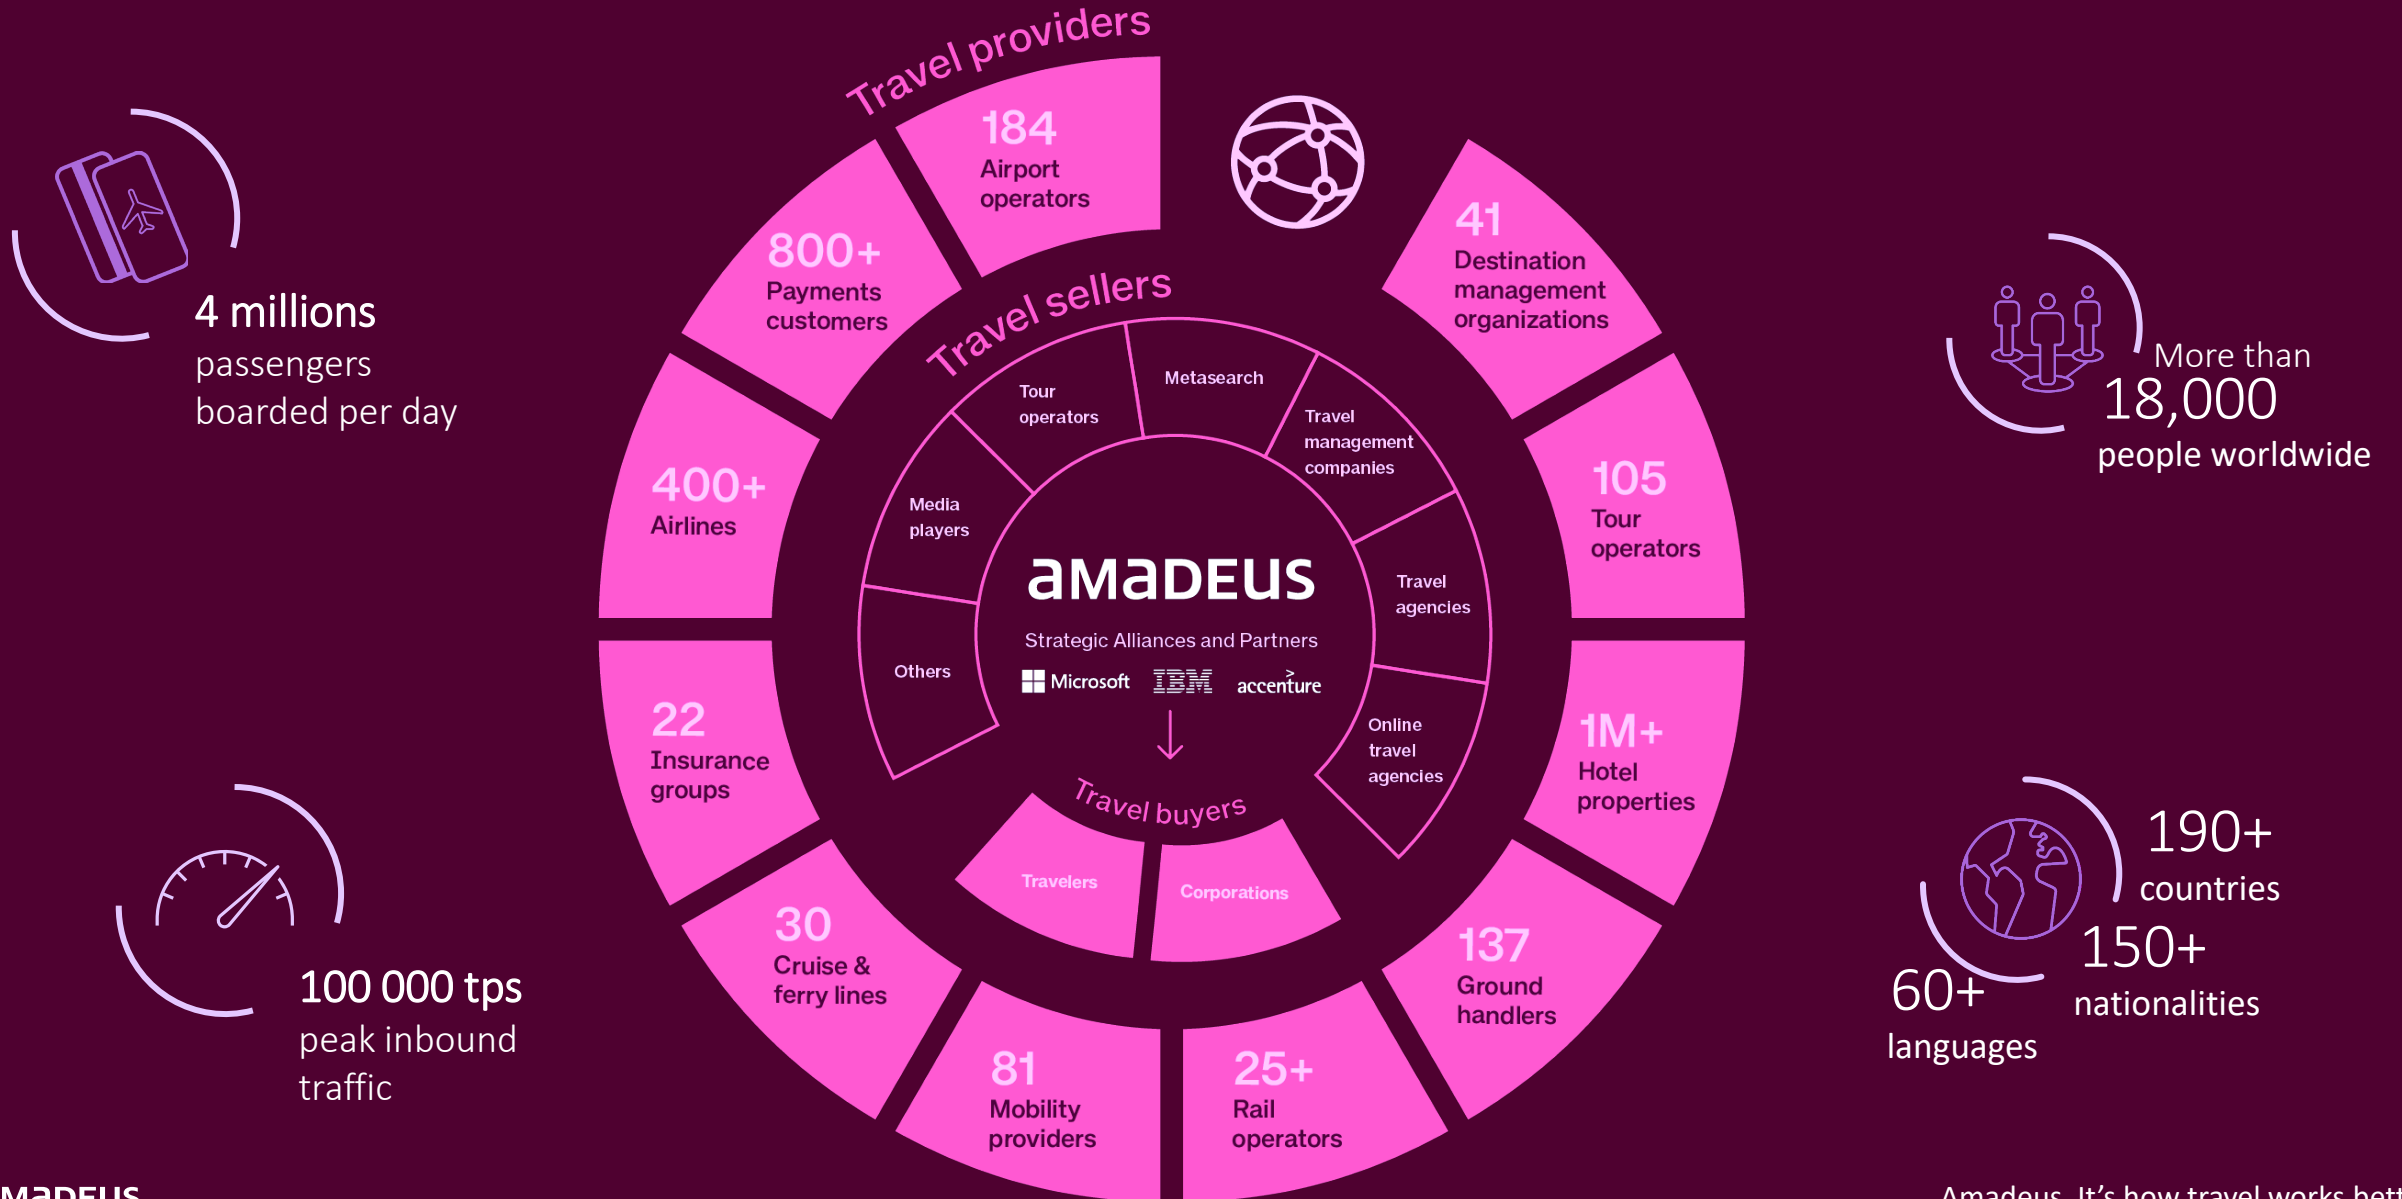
4 millions
passengers
boarded per day

100 000 tps
peak inbound
traffic

Travel providers

184
Airport
operators

800+
Payments
customers

400+
Airlines

22
Insurance
groups

30
Cruise &
ferry lines

81
Mobility
providers

25+
Rail
operators

137
Ground
handlers

1M+
Hotel
properties

105
Tour
operators

41
Destination
management
organizations

Travel sellers

Tour
operators

Metasearch

Travel
management
companies

Travel
agencies

Online
travel
agencies

Media
players

Others

amadeus

Strategic Alliances and Partners

Microsoft IBM accenture

Travel buyers

Travelers

Corporations

More than
18,000
people worldwide

190+
countries

150+
nationalities

60+
languages

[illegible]

Amadeus. It's how travel works bett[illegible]